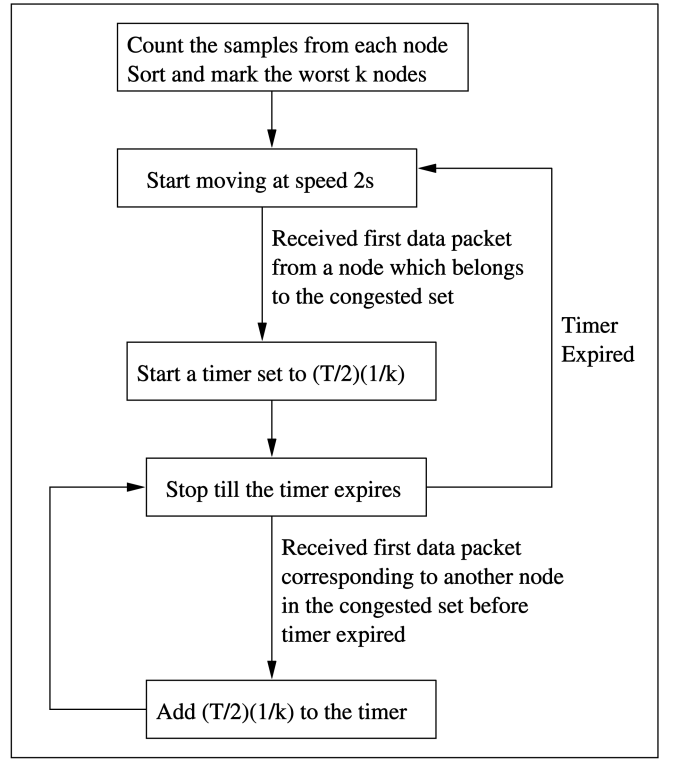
Count the samples from each node
Sort and mark the worst k nodes

Start moving at speed 2s

Received first data packet from a node which belongs to the congested set

Timer Expired

Start a timer set to (T/2)(1/k)

Stop till the timer expires

Received first data packet corresponding to another node in the congested set before timer expired

Add (T/2)(1/k) to the timer